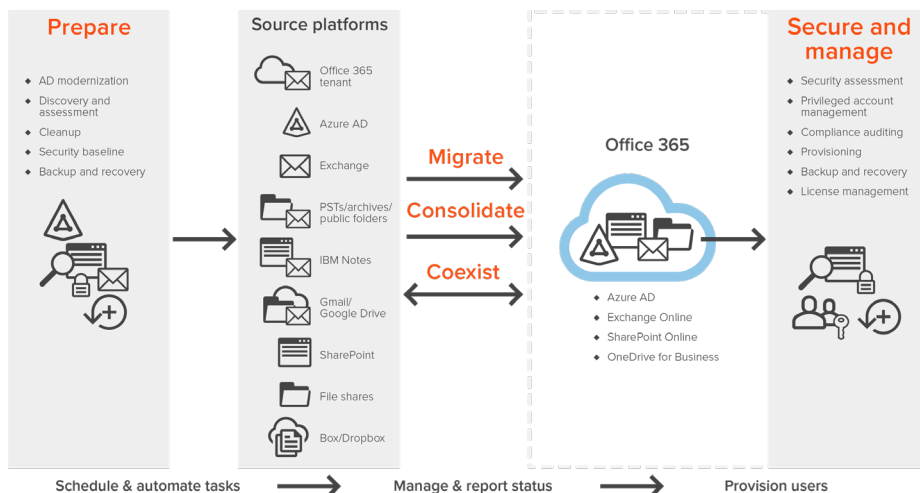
Prepare

- AD modernization
- Discovery and assessment
- Cleanup
- Security baseline
- Backup and recovery

Source platforms

Office 365 tenant

Azure AD

Exchange

PSTs/archives/ public folders

IBM Notes

Gmail/ Google Drive

SharePoint

File shares

Box/Dropbox

Migrate

Consolidate

Coexist

Office 365

- Azure AD
- Exchange Online
- SharePoint Online
- OneDrive for Business

Secure and manage

- Security assessment
- Privileged account management
- Compliance auditing
- Provisioning
- Backup and recovery
- License management

Schedule & automate tasks

Manage & report status

Provision users